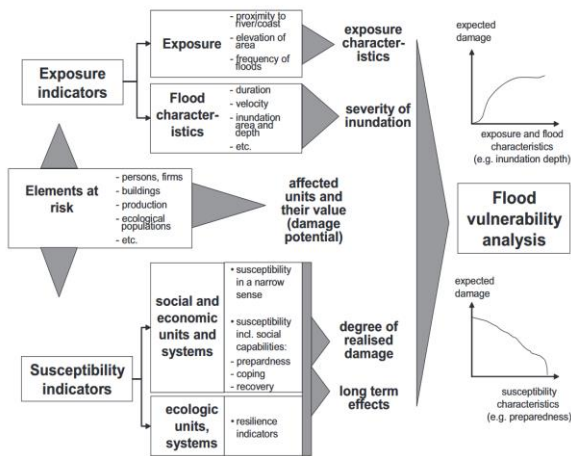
Exposure indicators

Exposure
- proximity to river/coast
- elevation of area
- frequency of floods

exposure characteristics

Flood characteristics
- duration
- velocity
- inundation area and depth
- etc.

severity of inundation

Elements at risk
- persons, firms
- buildings
- production
- ecological populations
- etc.

affected units and their value (damage potential)

social and economic units and systems
• susceptibility in a narrow sense
• susceptibility incl. social capabilities:
- prepardness
- coping
- recovery

degree of realised damage

Susceptibility indicators

ecologic units, systems
• resilience indicators

long term effects

expected damage

exposure and flood characteristics (e.g. inundation depth)

Flood vulnerability analysis

expected damage

susceptibility characteristics (e.g. preparedness)